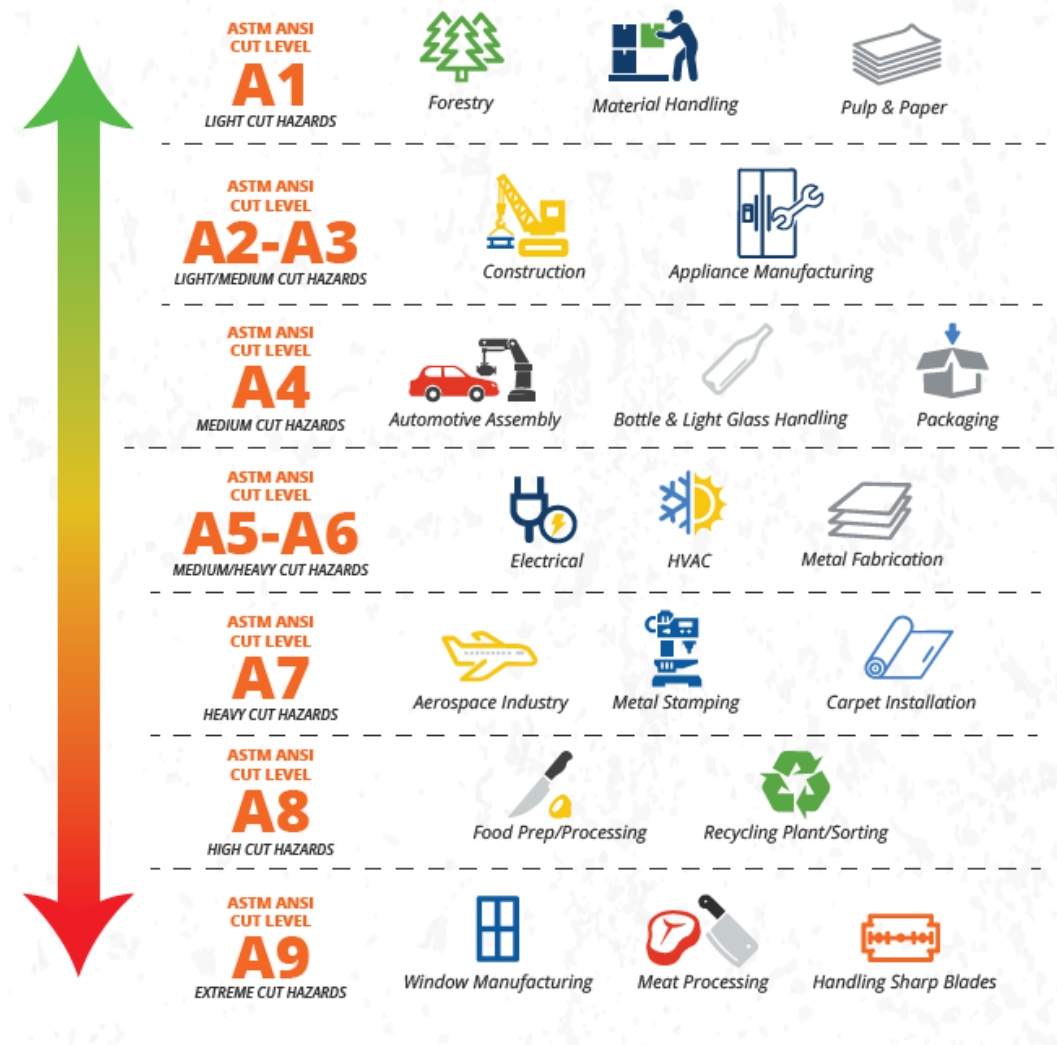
ASTM ANSI
CUT LEVEL
A1
LIGHT CUT HAZARDS

Forestry
Material Handling
Pulp & Paper

ASTM ANSI
CUT LEVEL
A2-A3
LIGHT/MEDIUM CUT HAZARDS

Construction
Appliance Manufacturing

ASTM ANSI
CUT LEVEL
A4
MEDIUM CUT HAZARDS

Automotive Assembly
Bottle & Light Glass Handling
Packaging

ASTM ANSI
CUT LEVEL
A5-A6
MEDIUM/HEAVY CUT HAZARDS

Electrical
HVAC
Metal Fabrication

ASTM ANSI
CUT LEVEL
A7
HEAVY CUT HAZARDS

Aerospace Industry
Metal Stamping
Carpet Installation

ASTM ANSI
CUT LEVEL
A8
HIGH CUT HAZARDS

Food Prep/Processing
Recycling Plant/Sorting

ASTM ANSI
CUT LEVEL
A9
EXTREME CUT HAZARDS

Window Manufacturing
Meat Processing
Handling Sharp Blades